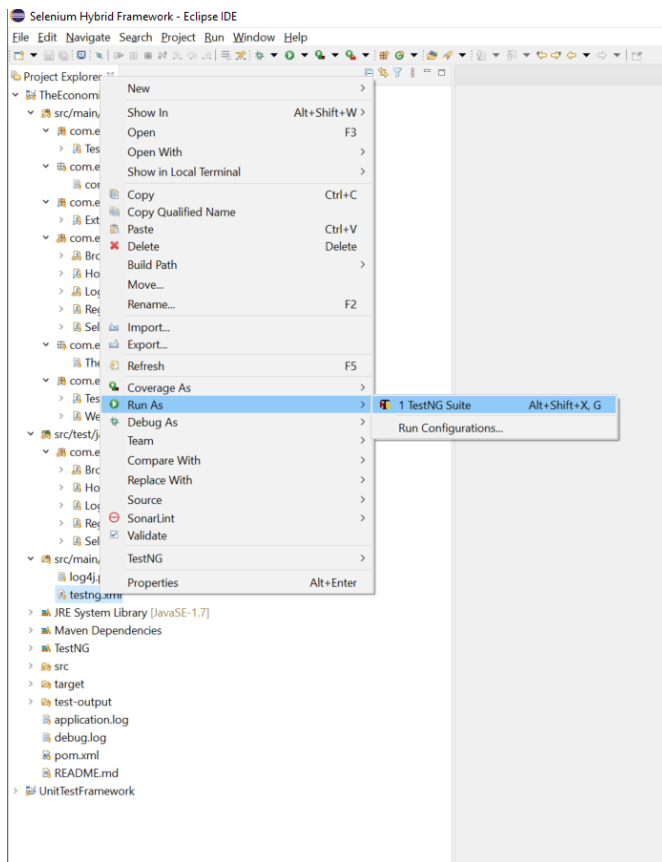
Selenium Hybrid Framework - Eclipse IDE

File Edit Navigate Search Project Run Window Help

Project Explorer

TheEconomi
src/main/
com.e
Tes
com.e
cor
com.e
Ext
com.e
Bro
Ho
Log
Reg
Sel
com.e
The
com.e
Tes
We
src/test/j
com.e
Bro
Ho
Log
Reg
Sel
src/main/
log4j.p
testng.xml
JRE System Library [JavaSE-1.7]
Maven Dependencies
TestNG
src
target
test-output
application.log
debug.log
pom.xml
README.md
UnitTestFramework

New
Show In Alt+Shift+W
Open F3
Open With
Show in Local Terminal
Copy Ctrl+C
Copy Qualified Name
Paste Ctrl+V
Delete Delete
Build Path
Move...
Rename... F2
Import...
Export...
Refresh F5
Coverage As
Run As
Debug As
Team
Compare With
Replace With
Source
SonarLint
Validate
TestNG
Properties Alt+Enter

1 TestNG Suite Alt+Shift+X, G
Run Configurations...